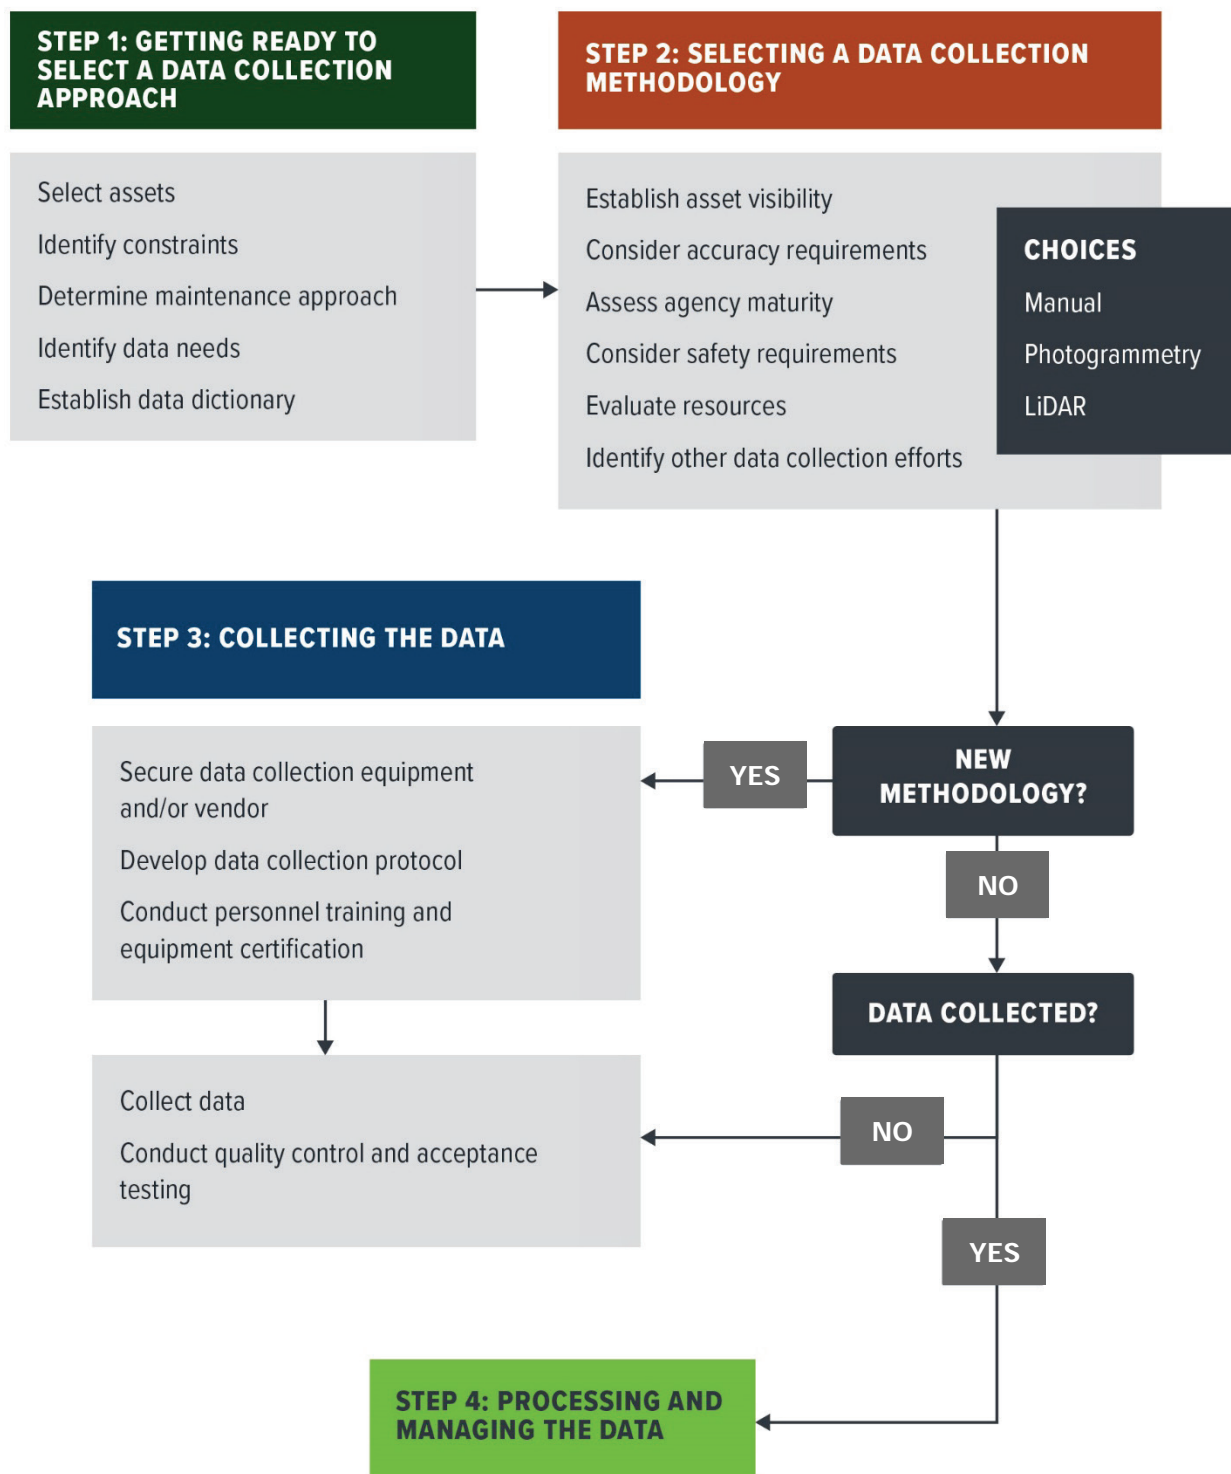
STEP 1: GETTING READY TO SELECT A DATA COLLECTION APPROACH

Select assets

Identify constraints

Determine maintenance approach

Identify data needs

Establish data dictionary

STEP 2: SELECTING A DATA COLLECTION METHODOLOGY

Establish asset visibility

Consider accuracy requirements

Assess agency maturity

Consider safety requirements

Evaluate resources

Identify other data collection efforts

CHOICES

Manual

Photogrammetry

LiDAR

STEP 3: COLLECTING THE DATA

Secure data collection equipment and/or vendor

Develop data collection protocol

Conduct personnel training and equipment certification

YES

NEW METHODOLOGY?

NO

DATA COLLECTED?

Collect data

Conduct quality control and acceptance testing

NO

YES

STEP 4: PROCESSING AND MANAGING THE DATA